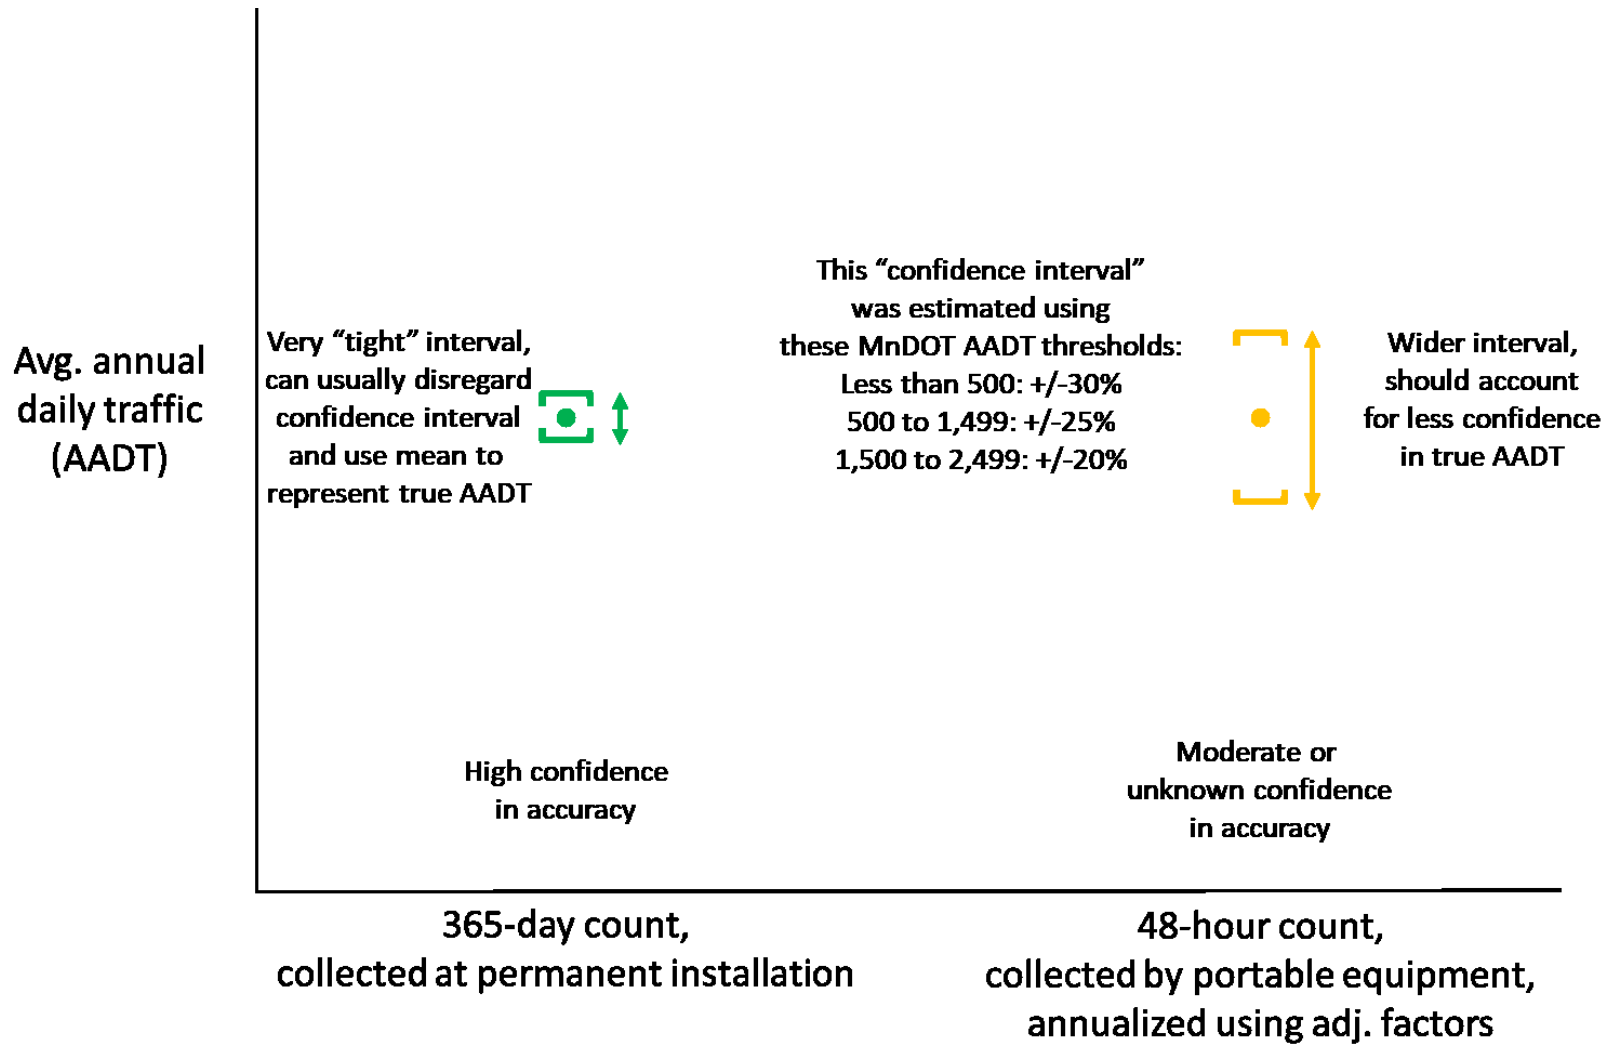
Avg. annual daily traffic (AADT)

Very “tight” interval, can usually disregard confidence interval and use mean to represent true AADT

This “confidence interval” was estimated using these MnDOT AADT thresholds:
Less than 500: +/-30%
500 to 1,499: +/-25%
1,500 to 2,499: +/-20%

Wider interval, should account for less confidence in true AADT

High confidence in accuracy

Moderate or unknown confidence in accuracy

365-day count, collected at permanent installation

48-hour count, collected by portable equipment, annualized using adj. factors